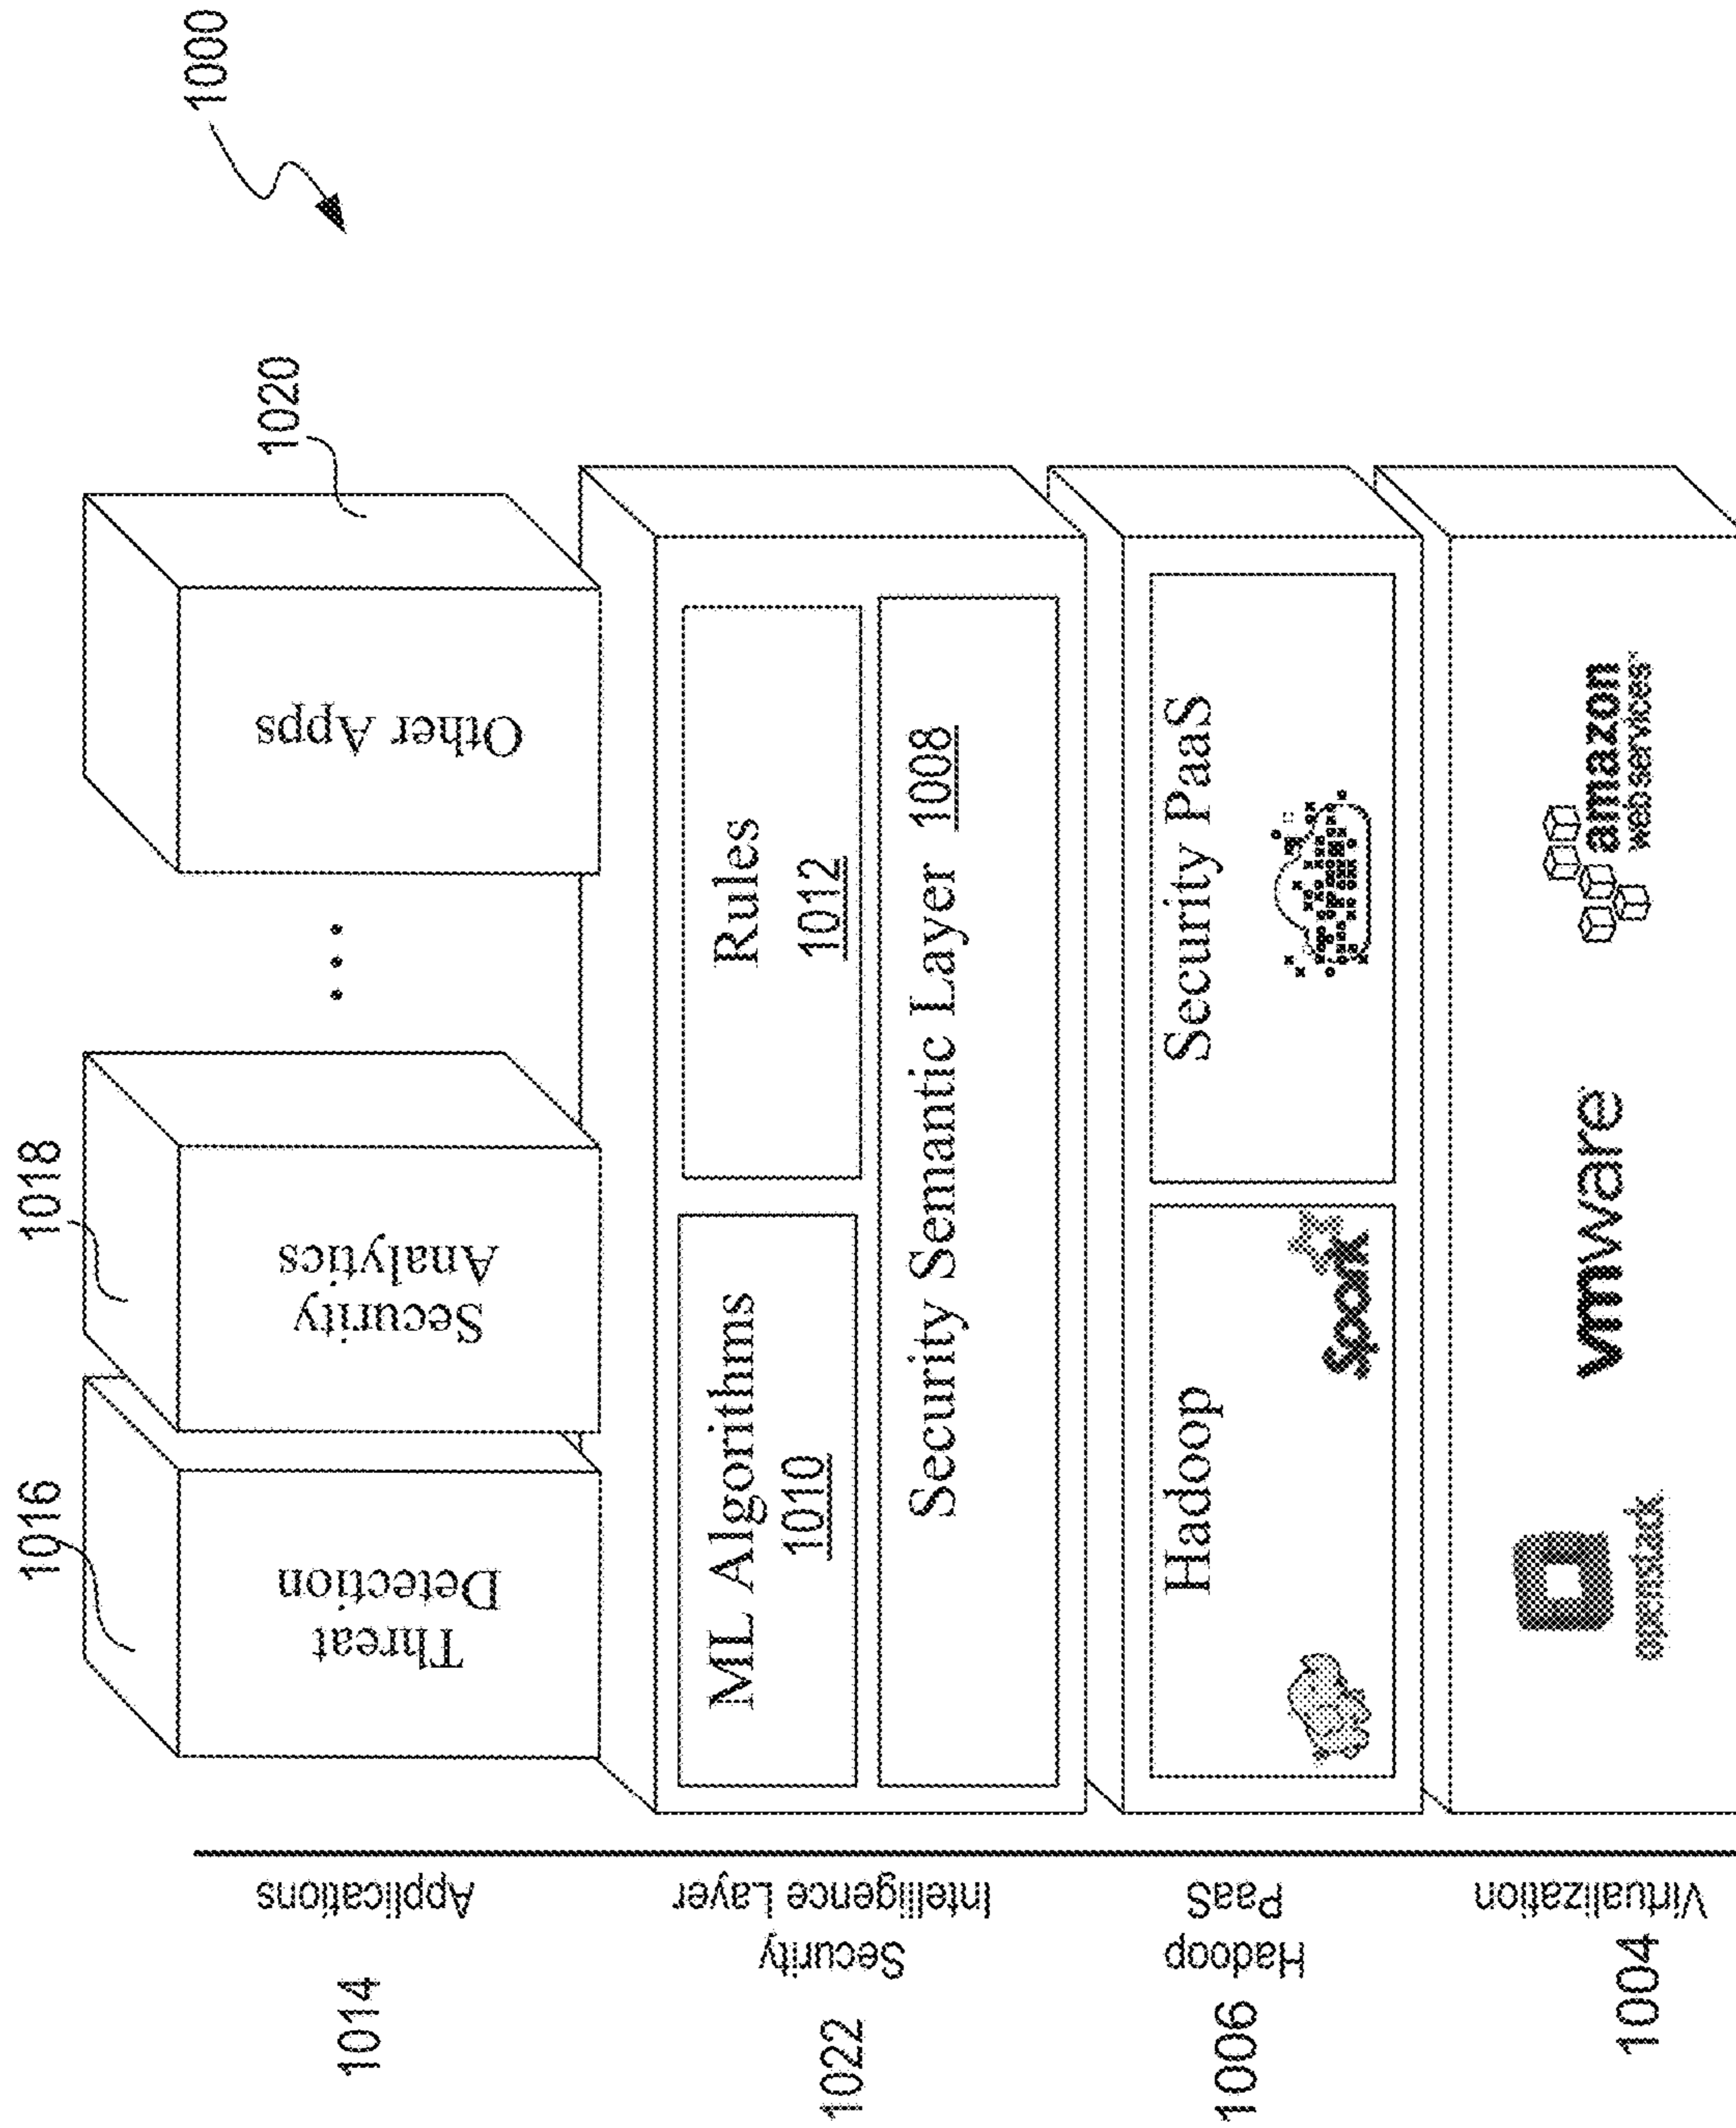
1000

1020

Other Apps

1018

Security Analytics

1016

Threat Detection

Rules
1012

ML Algorithms
1010

Security Semantic Layer 1008

Security PaaS

Hadoop

Spark

amazon web services

vmware

openstack

1014 Applications

1022 Security Intelligence Layer

1006 Hadoop PaaS

1004 Virtualization